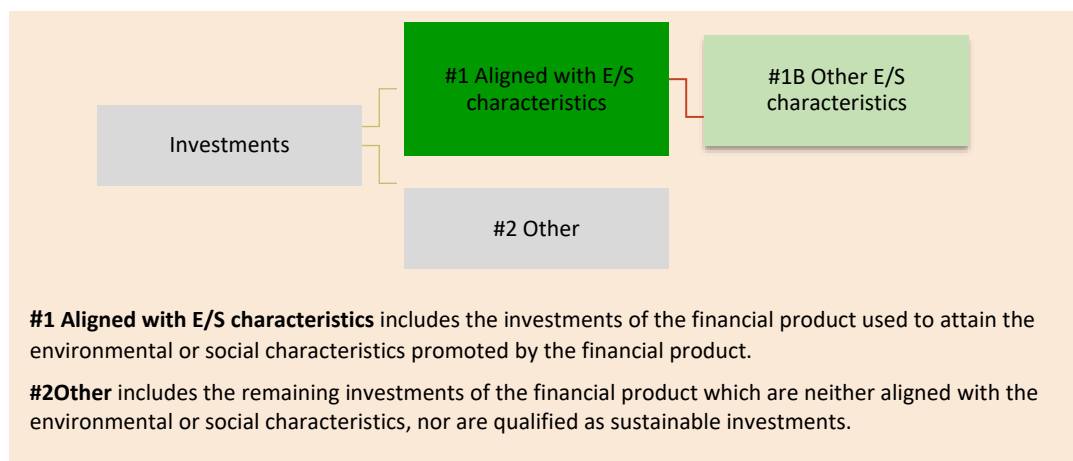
Investments

#1 Aligned with E/S characteristics

#1B Other E/S characteristics

#2 Other

**#1 Aligned with E/S characteristics** includes the investments of the financial product used to attain the environmental or social characteristics promoted by the financial product.

**#2Other** includes the remaining investments of the financial product which are neither aligned with the environmental or social characteristics, nor are qualified as sustainable investments.